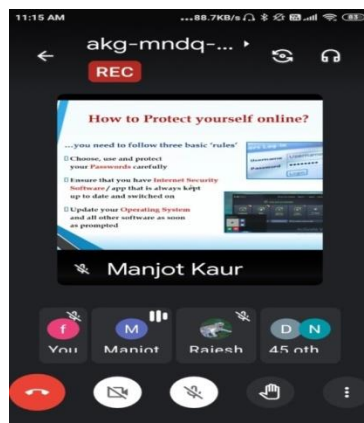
11:15 AM ...88.7KB/s

akg-mndq-...

REC

How to Protect yourself online?

...you need to follow three basic 'rules'

Choose, use and protect your Passwords carefully

Ensure that you have Internet Security Software / app that is always kept up to date and switched on

Update your Operating System and all other software as soon as prompted

Manjot Kaur

f
You

M
Manjot

Rajesh

D N
45 oth